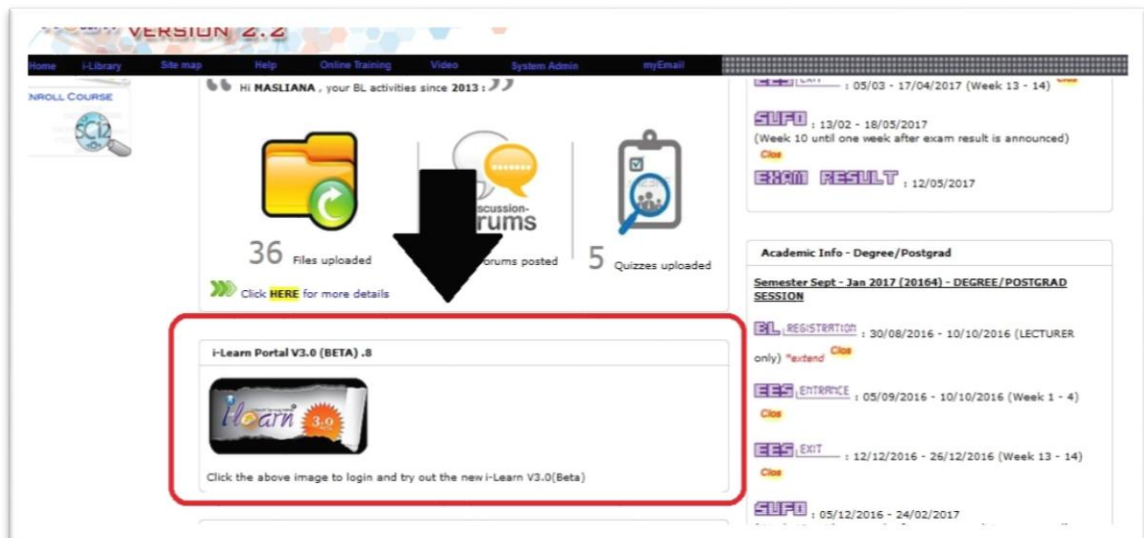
VERSION 2.2

Home i-Library Site map Help Online Training Video System Admin myEmail

ENROLL COURSE

Hi MASLIANA , your BL activities since 2013 :

36 Files uploaded

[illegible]orums posted

5 Quizzes uploaded

Click HERE for more details

i-Learn Portal V3.0 (BETA) .8

i-learn 3.0

Click the above image to login and try out the new i-Learn V3.0(Beta)

EES EXIT : 05/03 - 17/04/2017 (Week 13 - 14)

SUFO : 13/02 - 18/05/2017 (Week 10 until one week after exam result is announced) Clos

EXAM RESULT : 12/05/2017

Academic Info - Degree/Postgrad

Semester Sept - Jan 2017 (20164) - DEGREE/POSTGRAD SESSION

BL REGISTRATION : 30/08/2016 - 10/10/2016 (LECTURER only) *extend Clos

EES ENTRANCE : 05/09/2016 - 10/10/2016 (Week 1 - 4) Clos

EES EXIT : 12/12/2016 - 26/12/2016 (Week 13 - 14) Clos

SUFO : 05/12/2016 - 24/02/2017